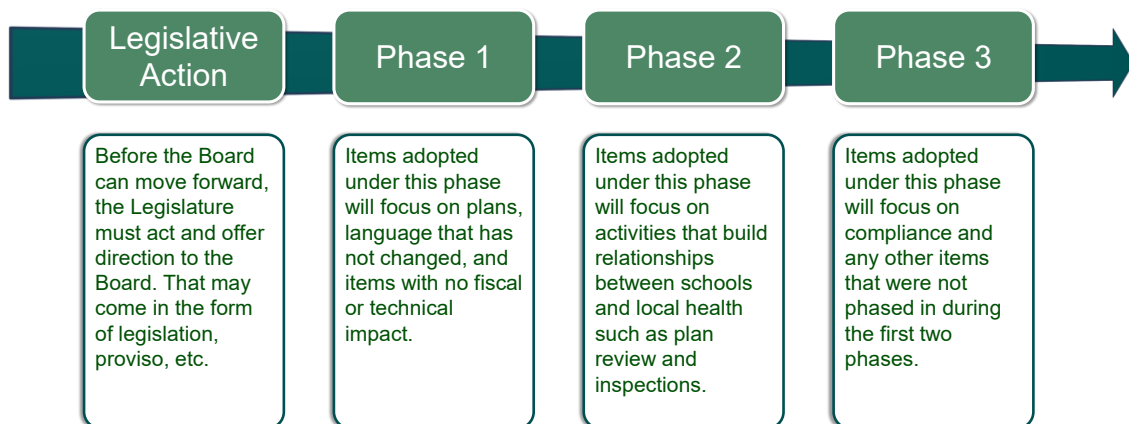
Legislative Action

Phase 1

Phase 2

Phase 3

Before the Board can move forward, the Legislature must act and offer direction to the Board. That may come in the form of legislation, proviso, etc.

Items adopted under this phase will focus on plans, language that has not changed, and items with no fiscal or technical impact.

Items adopted under this phase will focus on activities that build relationships between schools and local health such as plan review and inspections.

Items adopted under this phase will focus on compliance and any other items that were not phased in during the first two phases.